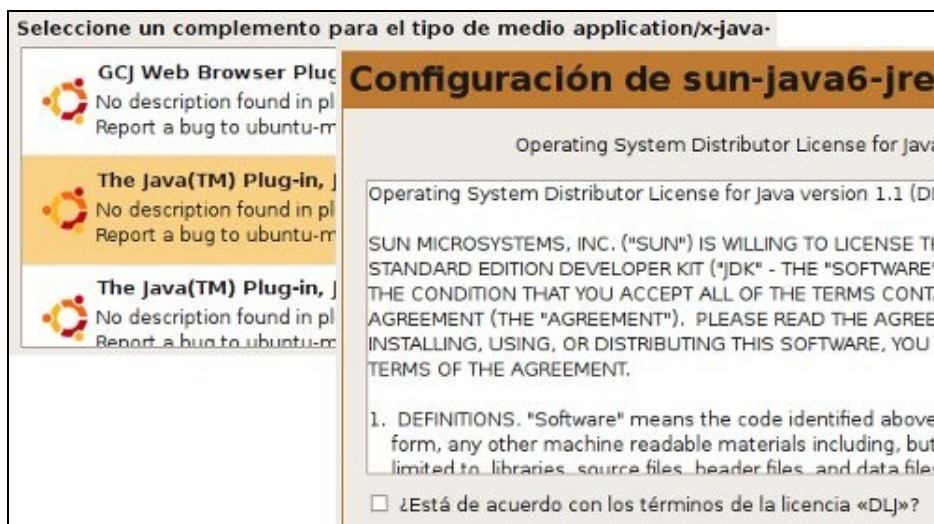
Seleccione un complemento para el tipo de medio application/x-java-

GCJ Web Browser Plug
No description found in pl
Report a bug to ubuntu-m

The Java(TM) Plug-in, J
No description found in pl
Report a bug to ubuntu-m

The Java(TM) Plug-in, J
No description found in pl
Report a bug to ubuntu-m

Configuración de sun-java6-jre

Operating System Distributor License for Java

Operating System Distributor License for Java version 1.1 (DL

SUN MICROSYSTEMS, INC. ("SUN") IS WILLING TO LICENSE TH STANDARD EDITION DEVELOPER KIT ("JDK" - THE "SOFTWARE" THE CONDITION THAT YOU ACCEPT ALL OF THE TERMS CONTA AGREEMENT (THE "AGREEMENT"). PLEASE READ THE AGREE INSTALLING, USING, OR DISTRIBUTING THIS SOFTWARE, YOU TERMS OF THE AGREEMENT.

1. DEFINITIONS. "Software" means the code identified above form, any other machine readable materials including, but limited to, libraries, source files, header files, and data file

☐ ¿Está de acuerdo con los términos de la licencia «DLJ»?